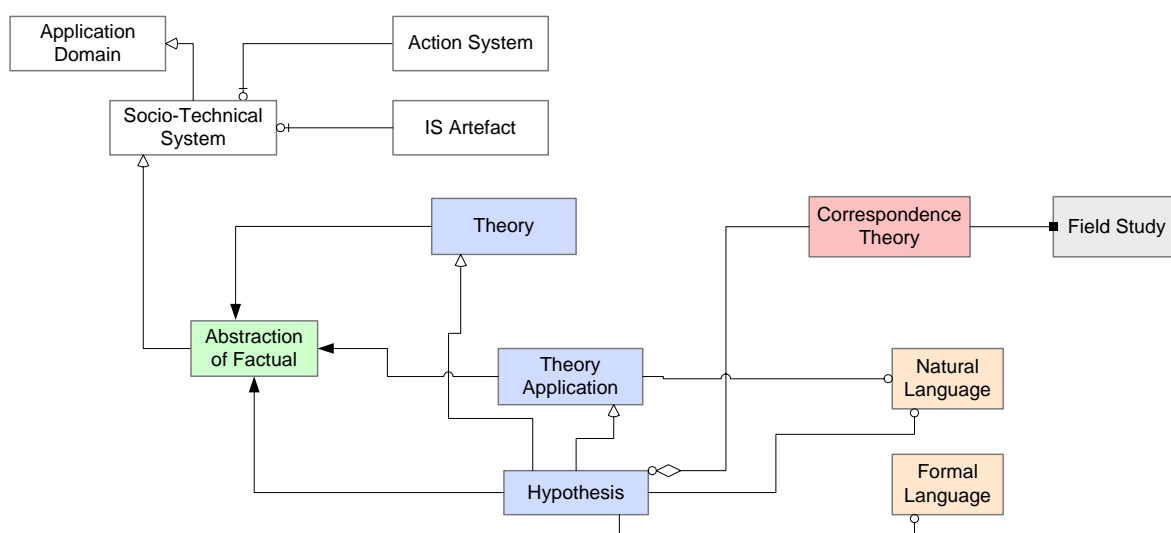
Application Domain

Action System

Socio-Technical System

IS Artefact

Theory

Correspondence Theory

Field Study

Abstraction of Factual

Theory Application

Natural Language

Hypothesis

Formal Language